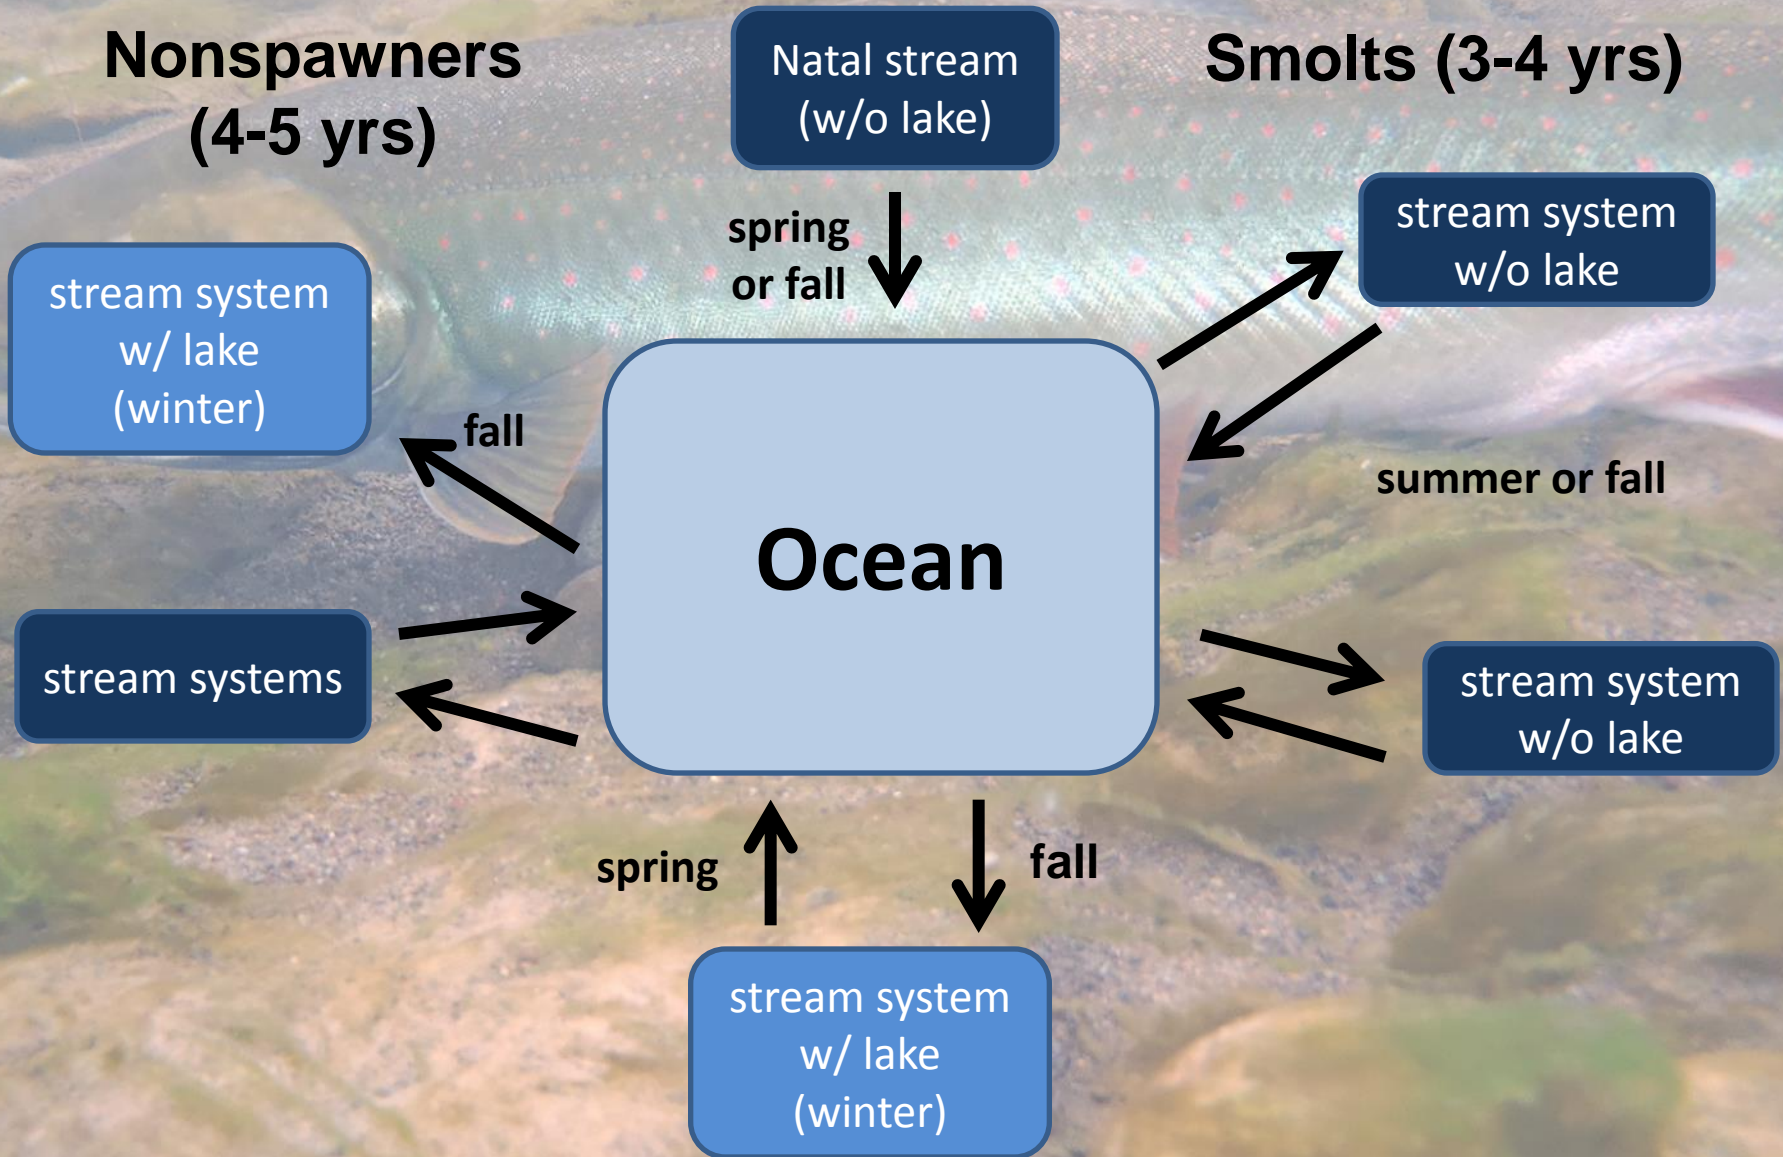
Nonspawners (4-5 yrs)

Natal stream (w/o lake)

Smolts (3-4 yrs)

spring or fall

stream system w/o lake

stream system w/ lake (winter)

fall

summer or fall

Ocean

stream systems

stream system w/o lake

spring

fall

stream system w/ lake (winter)